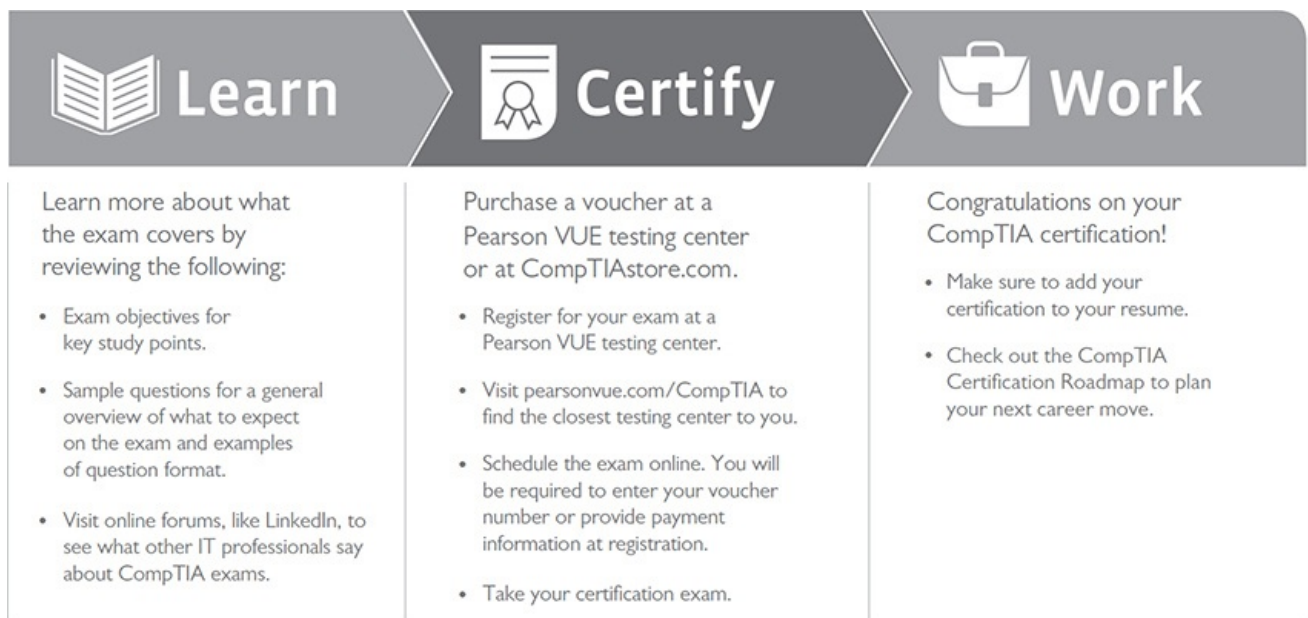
Learn

Learn more about what the exam covers by reviewing the following:

• Exam objectives for key study points.

• Sample questions for a general overview of what to expect on the exam and examples of question format.

• Visit online forums, like LinkedIn, to see what other IT professionals say about CompTIA exams.

Certify

Purchase a voucher at a Pearson VUE testing center or at CompTIAstore.com.

• Register for your exam at a Pearson VUE testing center.

• Visit pearsonvue.com/CompTIA to find the closest testing center to you.

• Schedule the exam online. You will be required to enter your voucher number or provide payment information at registration.

• Take your certification exam.

Work

Congratulations on your CompTIA certification!

• Make sure to add your certification to your resume.

• Check out the CompTIA Certification Roadmap to plan your next career move.